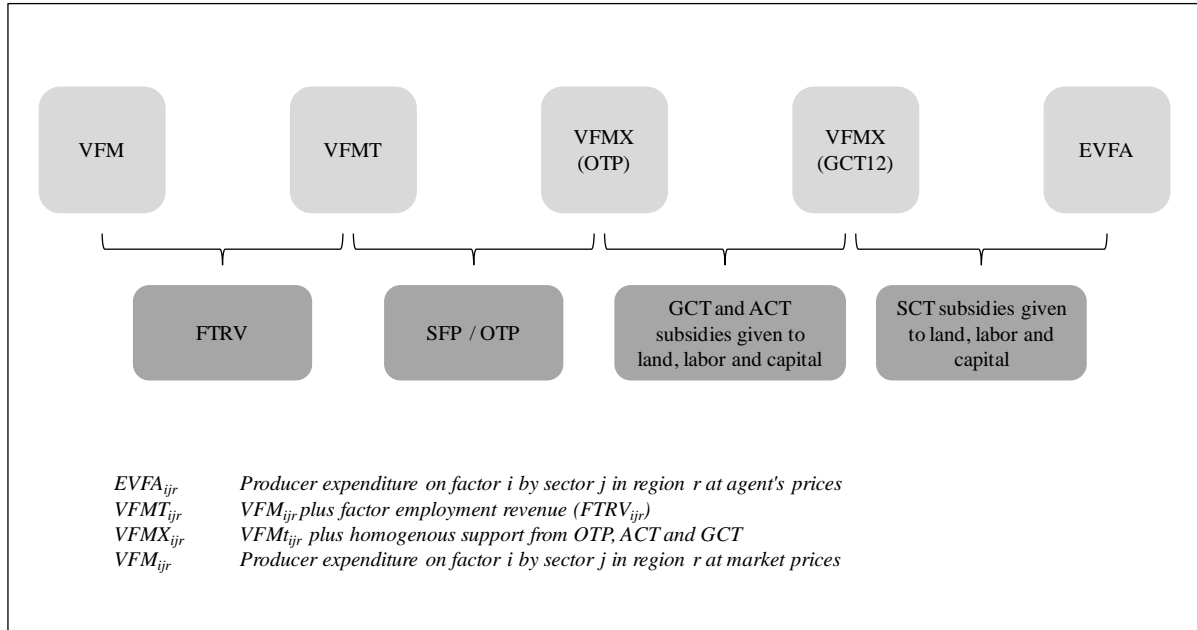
VFM

VFMT

VFMX (OTP)

VFMX (GCT12)

EVFA

FTRV

SFP / OTP

GCT and ACT subsidies given to land, labor and capital

SCT subsidies given to land, labor and capital

| | |
|---|---|
| $EVFA_{ijr}$ | Producer expenditure on factor i by sector j in region r at agent's prices |
| $VFMT_{ijr}$ | $VFM_{ijr}$ plus factor employment revenue ($FTRV_{ijr}$) |
| $VFMX_{ijr}$ | $VFMt_{ijr}$ plus homogenous support from OTP, ACT and GCT |
| $VFM_{ijr}$ | Producer expenditure on factor i by sector j in region r at market prices |